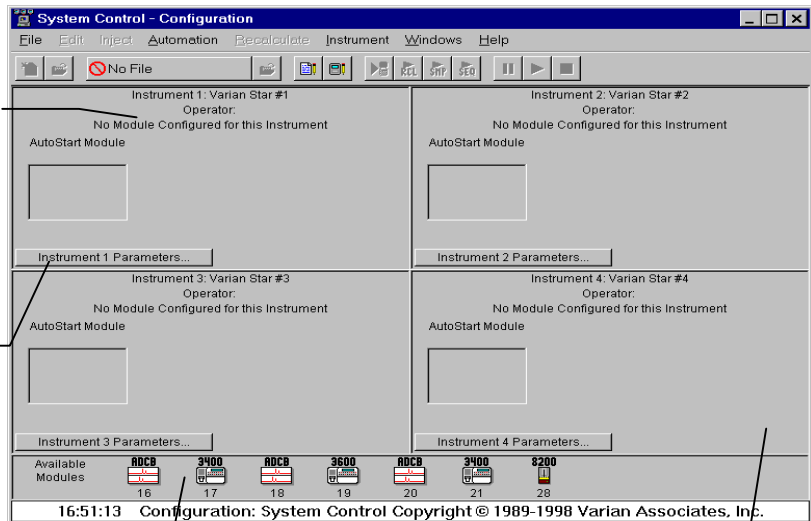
System Control - Configuration

File Edit Inject Automation Recalculate Instrument Windows Help

No File

RCL SMP SEQ

Instrument 1: Varian Star #1
Operator:
No Module Configured for this Instrument
AutoStart Module

Instrument 1 Parameters...

Instrument 2: Varian Star #2
Operator:
No Module Configured for this Instrument
AutoStart Module

Instrument 2 Parameters...

Instrument 3: Varian Star #3
Operator:
No Module Configured for this Instrument
AutoStart Module

Instrument 3 Parameters...

Instrument 4: Varian Star #4
Operator:
No Module Configured for this Instrument
AutoStart Module

Instrument 4 Parameters...

Available Modules

ADCB 16
3400 17
ADCB 18
3600 19
ADCB 20
3400 21
8200 28

16:51:13 Configuration: System Control Copyright © 1989-1998 Varian Associates, Inc.